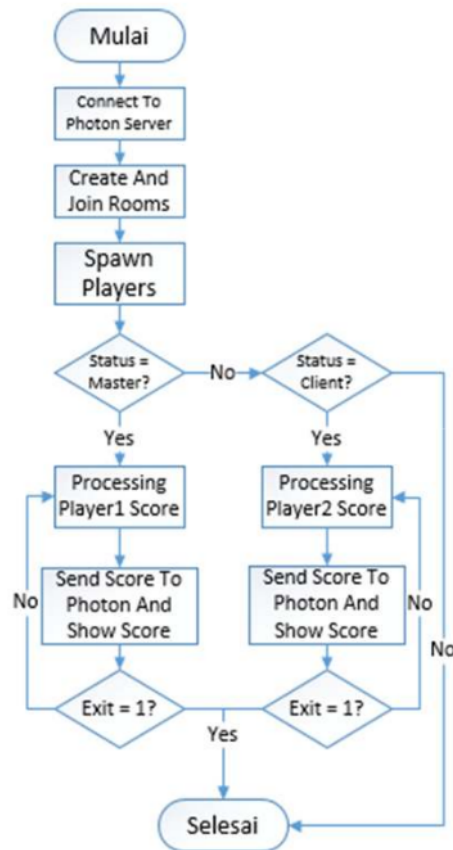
Mulai

Connect To Photon Server

Create And Join Rooms

Spawn Players

Status = Master?

No

Status = Client?

Yes

Yes

Processing Player1 Score

Processing Player2 Score

No

Send Score To Photon And Show Score

Send Score To Photon And Show Score

No

No

Exit = 1?

Exit = 1?

Yes

Selesai